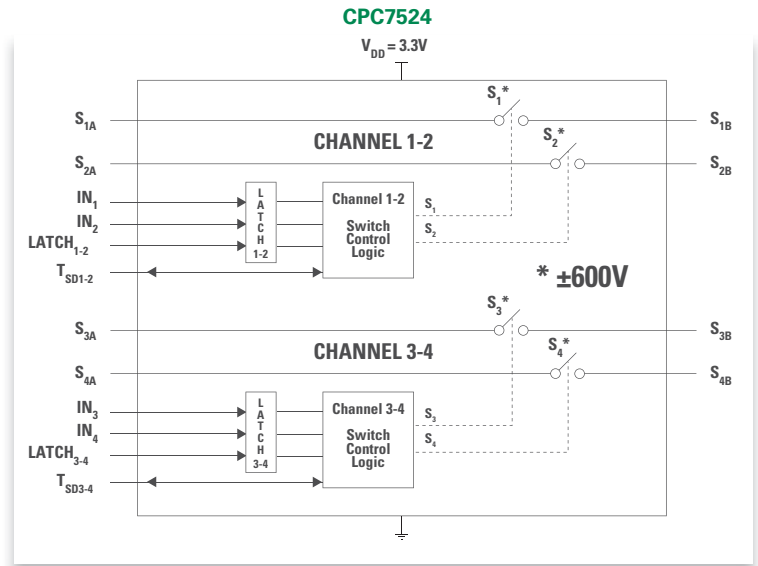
CPC7524

$V_{DD}$ = 3.3V

$S_1$*

$S_{1A}$

$S_{1B}$

CHANNEL 1-2

$S_2$*

$S_{2A}$

$S_{2B}$

$IN_1$

$IN_2$

$LATCH_{1-2}$

$T_{SD1-2}$

L A T C H 1-2

Channel 1-2

Switch Control Logic

$S_1$

$S_2$

* ±600V

$S_3$*

$S_{3A}$

$S_{3B}$

CHANNEL 3-4

$S_4$*

$S_{4A}$

$S_{4B}$

$IN_3$

$IN_4$

$LATCH_{3-4}$

$T_{SD3-4}$

L A T C H 3-4

Channel 3-4

Switch Control Logic

$S_3$

$S_4$